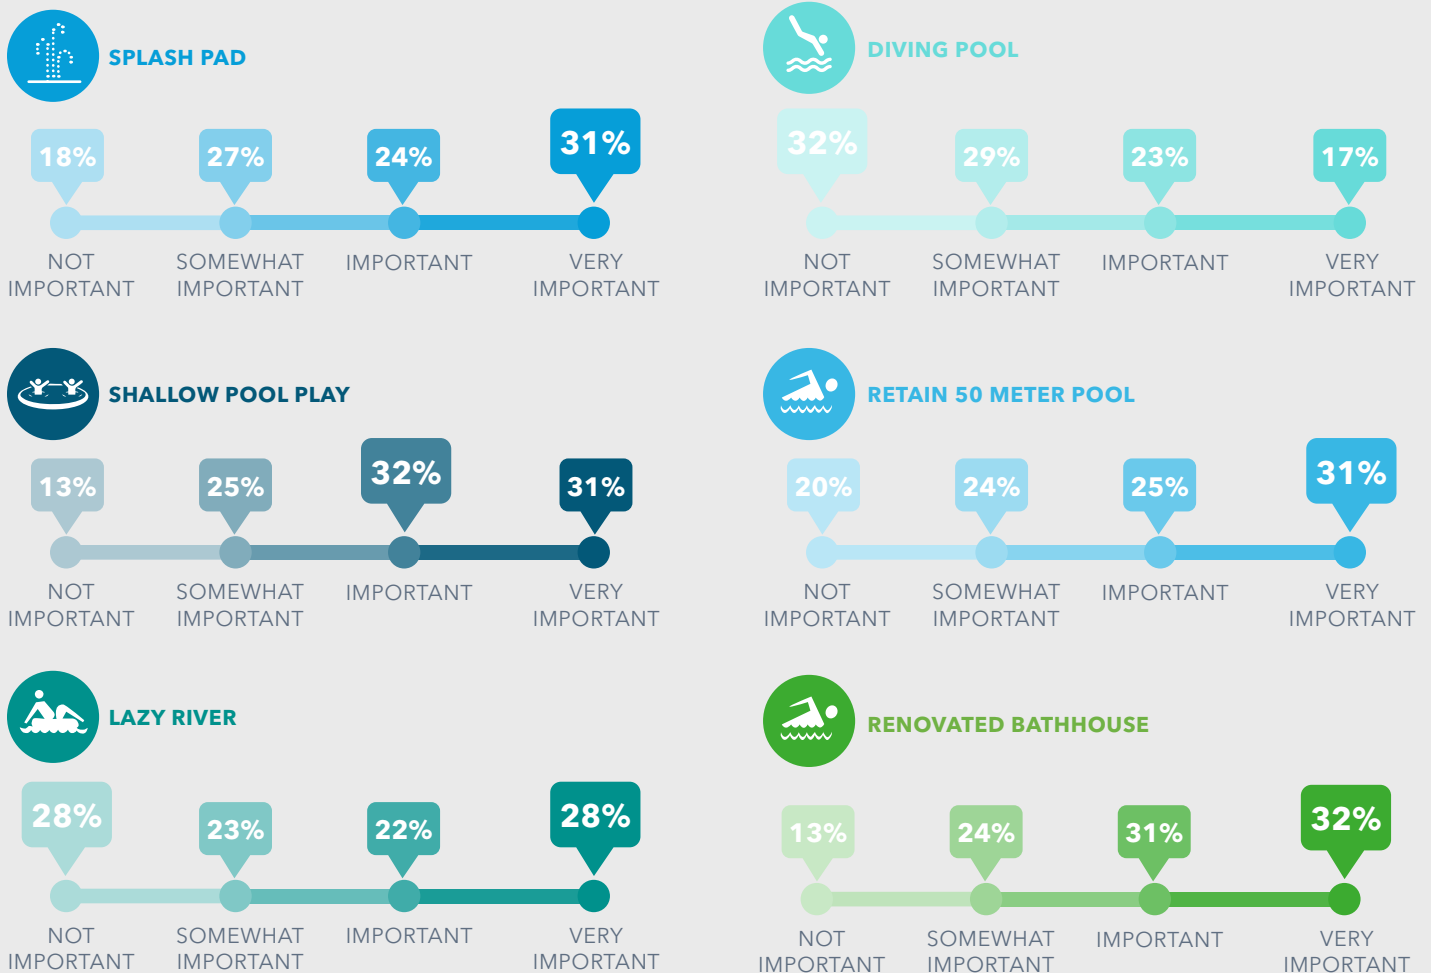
SPLASH PAD

18% 27% 24% 31%

NOT IMPORTANT
SOMEWHAT IMPORTANT
IMPORTANT
VERY IMPORTANT

DIVING POOL

32% 29% 23% 17%

NOT IMPORTANT
SOMEWHAT IMPORTANT
IMPORTANT
VERY IMPORTANT

SHALLOW POOL PLAY

13% 25% 32% 31%

NOT IMPORTANT
SOMEWHAT IMPORTANT
IMPORTANT
VERY IMPORTANT

RETAIN 50 METER POOL

20% 24% 25% 31%

NOT IMPORTANT
SOMEWHAT IMPORTANT
IMPORTANT
VERY IMPORTANT

LAZY RIVER

28% 23% 22% 28%

NOT IMPORTANT
SOMEWHAT IMPORTANT
IMPORTANT
VERY IMPORTANT

RENOVATED BATHHOUSE

13% 24% 31% 32%

NOT IMPORTANT
SOMEWHAT IMPORTANT
IMPORTANT
VERY IMPORTANT